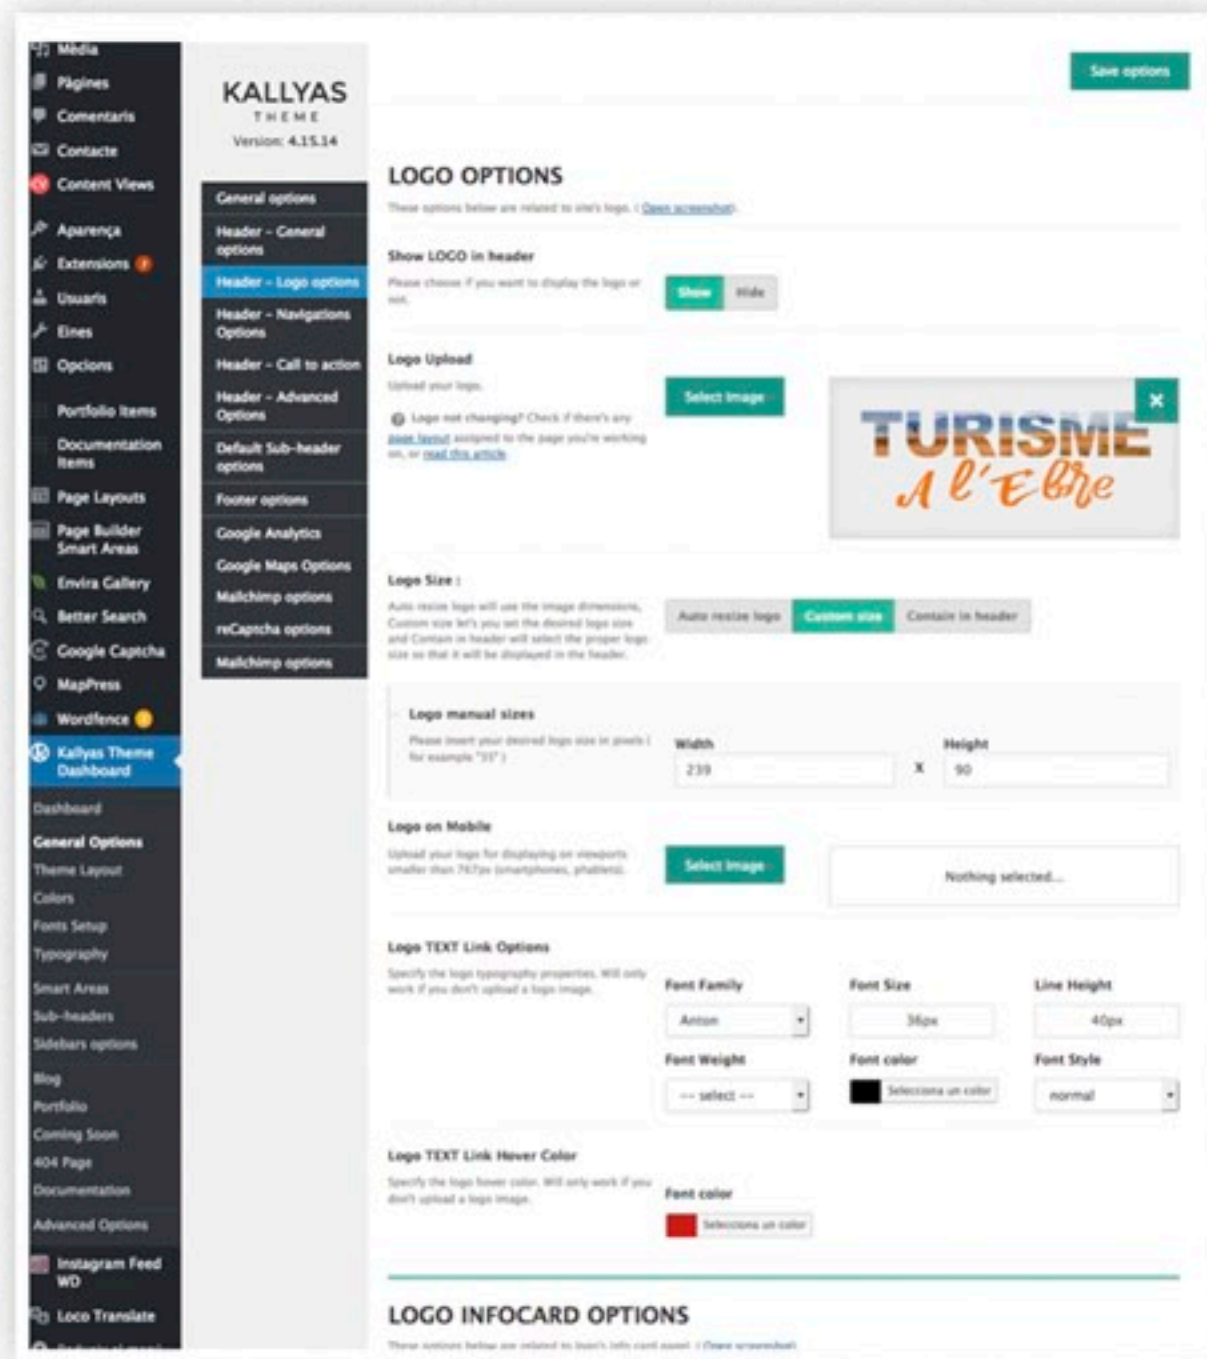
Mèdia
Pàgines
Comentaris
Contacte
Content Views
Aparença
Extensions
Usuaris
Eines
Opcions
Portfolio Items
Documentation Items
Page Layouts
Page Builder Smart Areas
Envira Gallery
Better Search
Google Captcha
MapPress
Wordfence
Kallyas Theme Dashboard
Dashboard
General Options
Theme Layout
Colors
Fonts Setup
Typography
Smart Areas
Sub-headers
Sidebars options
Blog
Portfolio
Coming Soon
404 Page
Documentation
Advanced Options
Instagram Feed WD
Loco Translate

KALLYAS
THEME
Version: 4.15.14

General options
Header - General options
Header - Logo options
Header - Navigations Options
Header - Call to action
Header - Advanced Options
Default Sub-header options
Footer options
Google Analytics
Google Maps Options
Mailchimp options
reCaptcha options
Mailchimp options

Save options

LOGO OPTIONS
These options below are related to site's logo. (Open screenshot)

Show LOGO in header
Please choose if you want to display the logo or not.
Show Hide

Logo Upload
Upload your logo.
Logo not changing? Check if there's any page layout assigned to the page you're working on, or read this article.
Select Image
TURISME A l'Ebre

Logo Size :
Auto resize logo will use the image dimensions, Custom size let's you set the desired logo size and Contain in header will select the proper logo size so that it will be displayed in the header.
Auto resize logo | Custom size | Contain in header

Logo manual sizes
Please insert your desired logo size in pixels ( for example "35" )
Width
239
x
Height
90

Logo on Mobile
Upload your logo for displaying on viewports smaller than 767px (smartphones, phablets).
Select Image
Nothing selected...

Logo TEXT Link Options
Specify the logo typography properties. Will only work if you don't upload a logo image.
Font Family
Anton
Font Size
36px
Line Height
40px
Font Weight
-- select --
Font color
Selecciona un color
Font Style
normal

Logo TEXT Link Hover Color
Specify the logo hover color. Will only work if you don't upload a logo image.
Font color
Selecciona un color

LOGO INFOCARD OPTIONS
These options below are related to logo's info card panel. (Open screenshot)